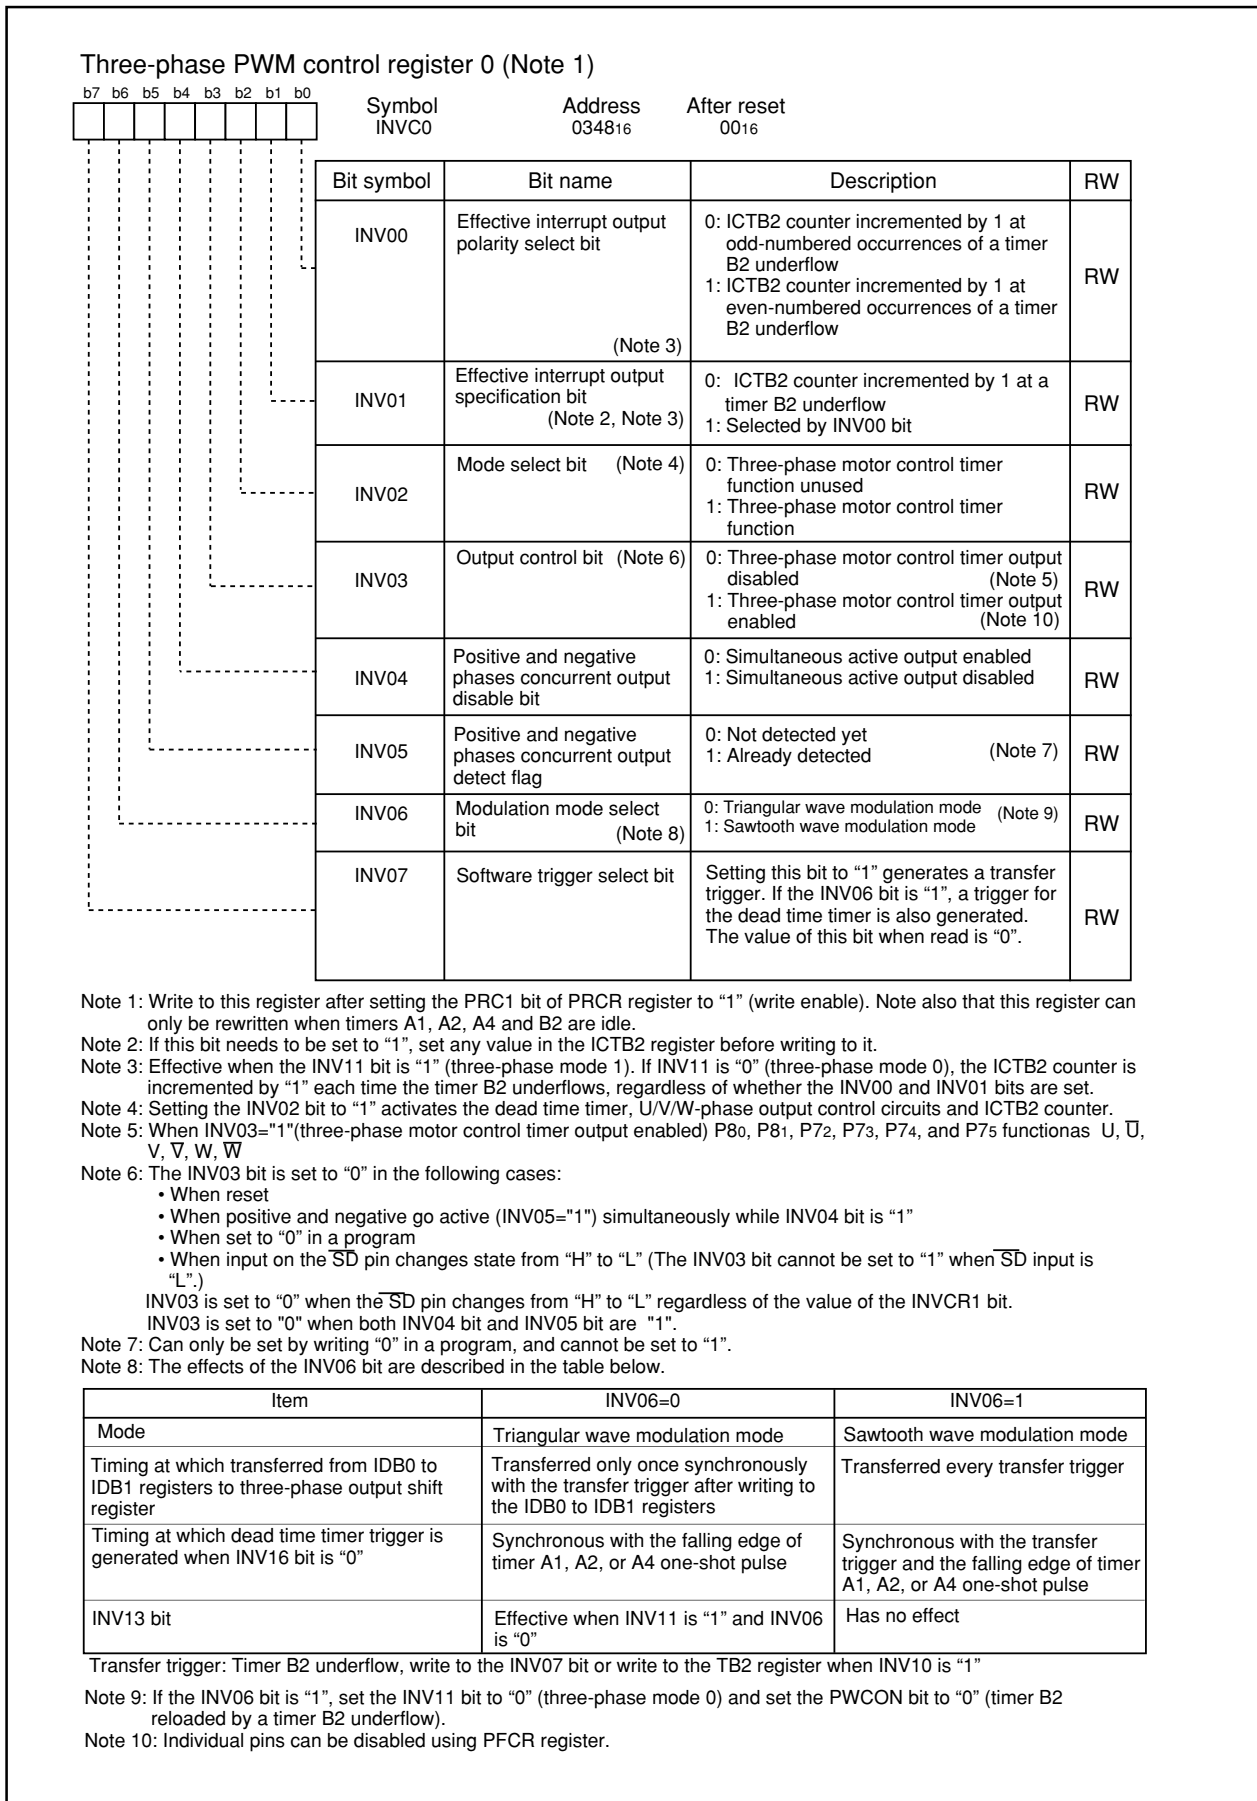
Three-phase PWM control register 0 (Note 1)

b7 b6 b5 b4 b3 b2 b1 b0

Symbol INVC0 | Address $0348_{16}$ | After reset $00_{16}$

| Bit symbol | Bit name | Description | RW |
|---|---|---|---|
| INV00 | Effective interrupt output polarity select bit (Note 3) | 0: ICTB2 counter incremented by 1 at odd-numbered occurrences of a timer B2 underflow 1: ICTB2 counter incremented by 1 at even-numbered occurrences of a timer B2 underflow | RW |
| INV01 | Effective interrupt output specification bit (Note 2, Note 3) | 0: ICTB2 counter incremented by 1 at a timer B2 underflow 1: Selected by INV00 bit | RW |
| INV02 | Mode select bit (Note 4) | 0: Three-phase motor control timer function unused 1: Three-phase motor control timer function | RW |
| INV03 | Output control bit (Note 6) | 0: Three-phase motor control timer output disabled (Note 5) 1: Three-phase motor control timer output enabled (Note 10) | RW |
| INV04 | Positive and negative phases concurrent output disable bit | 0: Simultaneous active output enabled 1: Simultaneous active output disabled | RW |
| INV05 | Positive and negative phases concurrent output detect flag | 0: Not detected yet 1: Already detected (Note 7) | RW |
| INV06 | Modulation mode select bit (Note 8) | 0: Triangular wave modulation mode 1: Sawtooth wave modulation mode (Note 9) | RW |
| INV07 | Software trigger select bit | Setting this bit to “1” generates a transfer trigger. If the INV06 bit is “1”, a trigger for the dead time timer is also generated. The value of this bit when read is “0”. | RW |

Note 1: Write to this register after setting the PRC1 bit of PRCR register to “1” (write enable). Note also that this register can only be rewritten when timers A1, A2, A4 and B2 are idle.
Note 2: If this bit needs to be set to “1”, set any value in the ICTB2 register before writing to it.
Note 3: Effective when the INV11 bit is “1” (three-phase mode 1). If INV11 is “0” (three-phase mode 0), the ICTB2 counter is incremented by “1” each time the timer B2 underflows, regardless of whether the INV00 and INV01 bits are set.
Note 4: Setting the INV02 bit to “1” activates the dead time timer, U/V/W-phase output control circuits and ICTB2 counter.
Note 5: When INV03="1"(three-phase motor control timer output enabled) $P8_0$, $P8_1$, $P7_2$, $P7_3$, $P7_4$, and $P7_5$ functionas U, $\overline{U}$, V, $\overline{V}$, W, $\overline{W}$
Note 6: The INV03 bit is set to “0” in the following cases:
• When reset
• When positive and negative go active (INV05="1") simultaneously while INV04 bit is “1”
• When set to “0” in a program
• When input on the $\overline{SD}$ pin changes state from “H” to “L” (The INV03 bit cannot be set to “1” when $\overline{SD}$ input is “L”.)
INV03 is set to “0” when the $\overline{SD}$ pin changes from “H” to “L” regardless of the value of the INVCR1 bit.
INV03 is set to "0" when both INV04 bit and INV05 bit are "1".
Note 7: Can only be set by writing “0” in a program, and cannot be set to “1”.
Note 8: The effects of the INV06 bit are described in the table below.

| Item | INV06=0 | INV06=1 |
|---|---|---|
| Mode | Triangular wave modulation mode | Sawtooth wave modulation mode |
| Timing at which transferred from IDB0 to IDB1 registers to three-phase output shift register | Transferred only once synchronously with the transfer trigger after writing to the IDB0 to IDB1 registers | Transferred every transfer trigger |
| Timing at which dead time timer trigger is generated when INV16 bit is “0” | Synchronous with the falling edge of timer A1, A2, or A4 one-shot pulse | Synchronous with the transfer trigger and the falling edge of timer A1, A2, or A4 one-shot pulse |
| INV13 bit | Effective when INV11 is “1” and INV06 is “0” | Has no effect |

Transfer trigger: Timer B2 underflow, write to the INV07 bit or write to the TB2 register when INV10 is “1”

Note 9: If the INV06 bit is “1”, set the INV11 bit to “0” (three-phase mode 0) and set the PWCON bit to “0” (timer B2 reloaded by a timer B2 underflow).
Note 10: Individual pins can be disabled using PFCR register.